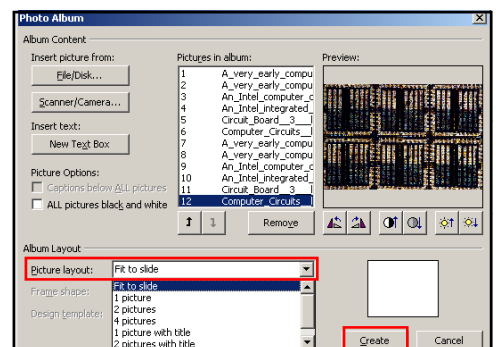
Photo Album

Album Content

Insert picture from:

File/Disk...

Scanner/Camera...

Insert text:

New Text Box

Picture Options:

Captions below ALL pictures

ALL pictures black and white

Pictures in album:

| | |
|---|---|
| 1 | A_very_early_compu |
| 2 | A_very_early_compu |
| 3 | An_Intel_computer_c |
| 4 | An_Intel_integrated_ |
| 5 | Circuit_Board__3__ |
| 6 | Computer_Circuits__ |
| 7 | A_very_early_compu |
| 8 | A_very_early_compu |
| 9 | An_Intel_computer_c |
| 10 | An_Intel_integrated_ |
| 11 | Circuit_Board__3__ |
| 12 | Computer_Circuits__ |

Remove

Preview:

Album Layout

Picture layout: Fit to slide

Frame shape:

Design template:

Fit to slide
1 picture
2 pictures
4 pictures
1 picture with title
2 pictures with title

Create

Cancel